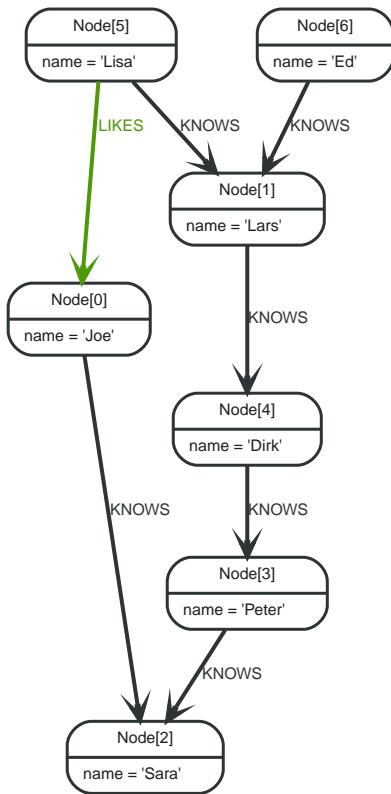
Node[5]
name = 'Lisa'

Node[6]
name = 'Ed'

LIKES

KNOWS

KNOWS

Node[1]
name = 'Lars'

Node[0]
name = 'Joe'

KNOWS

Node[4]
name = 'Dirk'

KNOWS

KNOWS

Node[3]
name = 'Peter'

KNOWS

Node[2]
name = 'Sara'